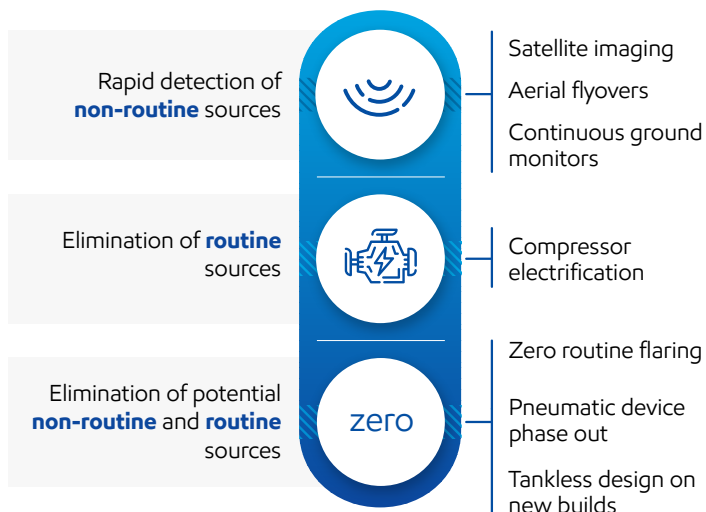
Rapid detection of **non-routine** sources

Satellite imaging

Aerial flyovers

Continuous ground monitors

Elimination of **routine** sources

Compressor electrification

Elimination of potential **non-routine** and **routine** sources

zero

Zero routine flaring

Pneumatic device phase out

Tankless design on new builds